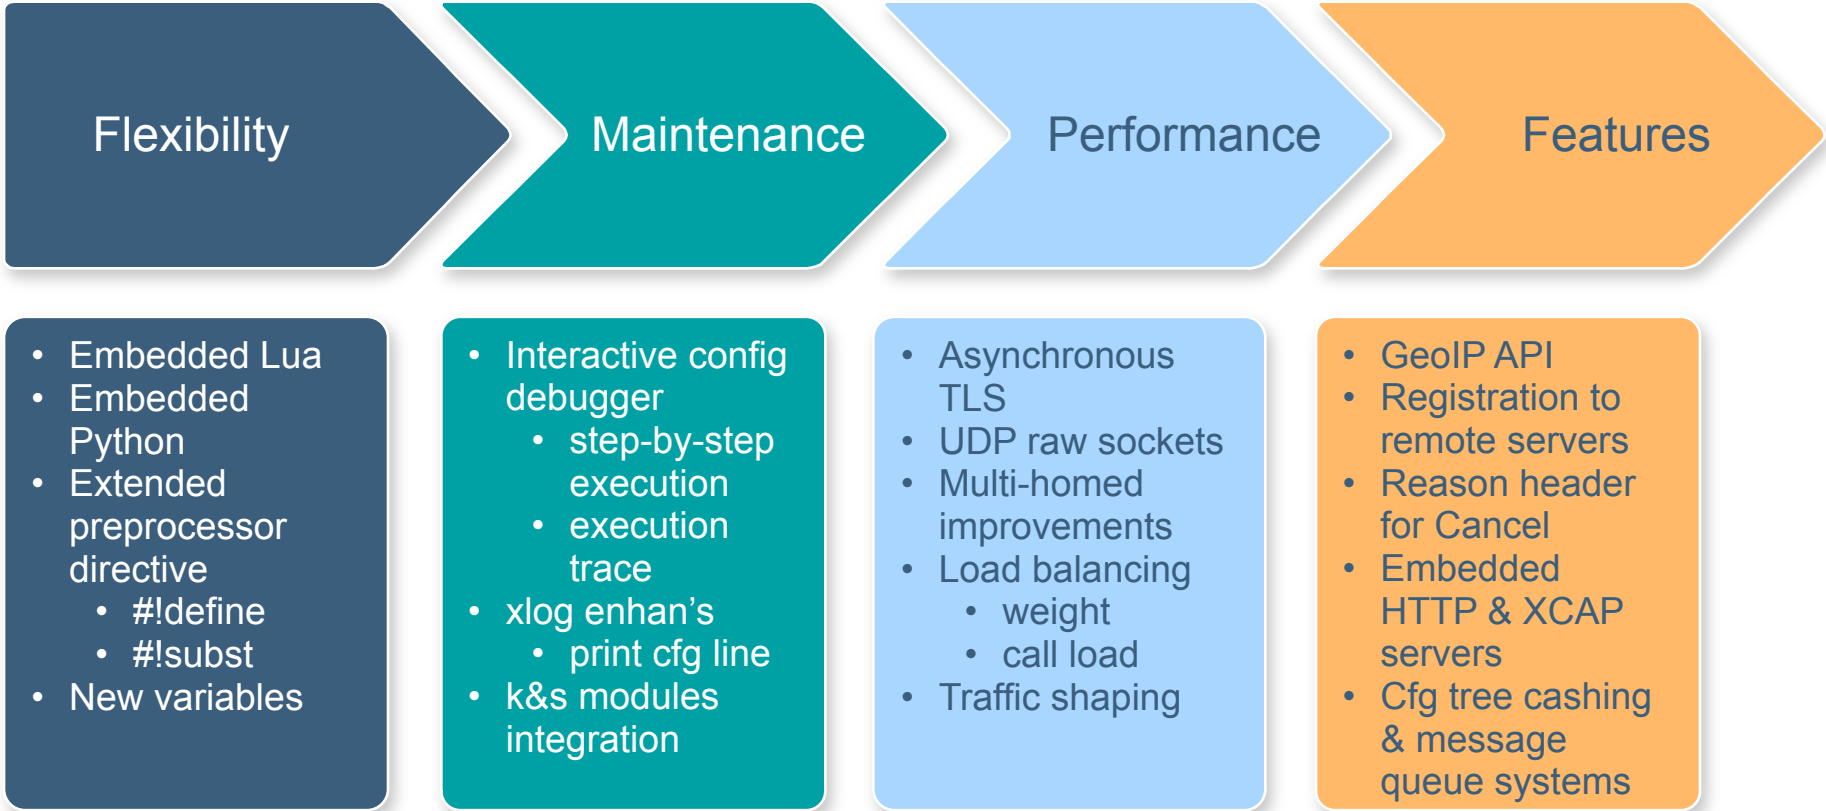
Flexibility

Maintenance

Performance

Features

- Embedded Lua
- Embedded Python
- Extended preprocessor directive
  - #!define
  - #!subst
- New variables

- Interactive config debugger
  - step-by-step execution
  - execution trace
- xlog enhan's
  - print cfg line
- k&s modules integration

- Asynchronous TLS
- UDP raw sockets
- Multi-homed improvements
- Load balancing
  - weight
  - call load
- Traffic shaping

- GeoIP API
- Registration to remote servers
- Reason header for Cancel
- Embedded HTTP & XCAP servers
- Cfg tree cashing & message queue systems